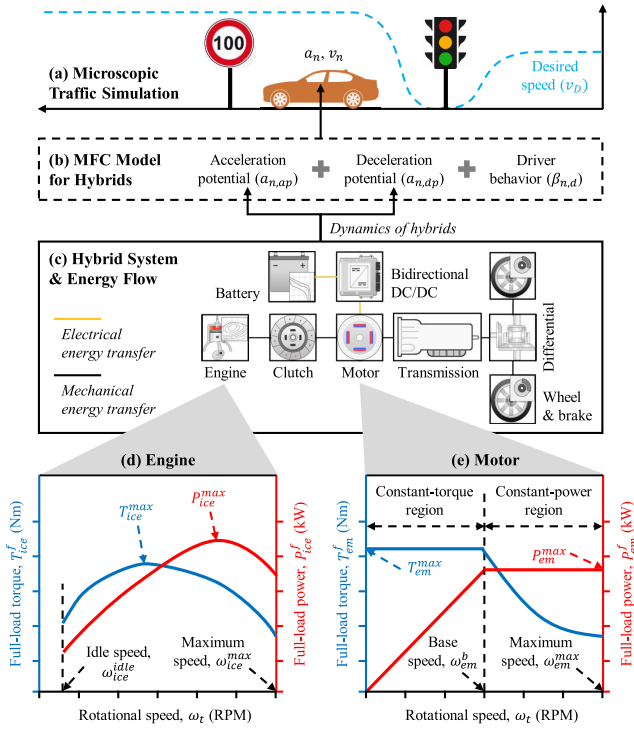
100

$a_n$, $v_n$

Desired speed ($v_D$)

(a) Microscopic Traffic Simulation

(b) MFC Model for Hybrids

Acceleration potential ($a_{n,ap}$)

Deceleration potential ($a_{n,dp}$)

Driver behavior ($\beta_{n,d}$)

Dynamics of hybrids

(c) Hybrid System & Energy Flow

Battery

Bidirectional DC/DC

Electrical energy transfer

Mechanical energy transfer

Engine

Clutch

Motor

Transmission

Differential

Wheel & brake

(d) Engine

$T_{ice}^{max}$

$P_{ice}^{max}$

Full-load torque, $T_{ice}^{f}$ (Nm)

Full-load power, $P_{ice}^{f}$ (kW)

Idle speed, $\omega_{ice}^{idle}$

Maximum speed, $\omega_{ice}^{max}$

Rotational speed, $\omega_t$ (RPM)

(e) Motor

Constant-torque region

Constant-power region

$T_{em}^{max}$

$P_{em}^{max}$

Full-load torque, $T_{em}^{f}$ (Nm)

Full-load power, $P_{em}^{f}$ (kW)

Base speed, $\omega_{em}^{b}$

Maximum speed, $\omega_{em}^{max}$

Rotational speed, $\omega_t$ (RPM)